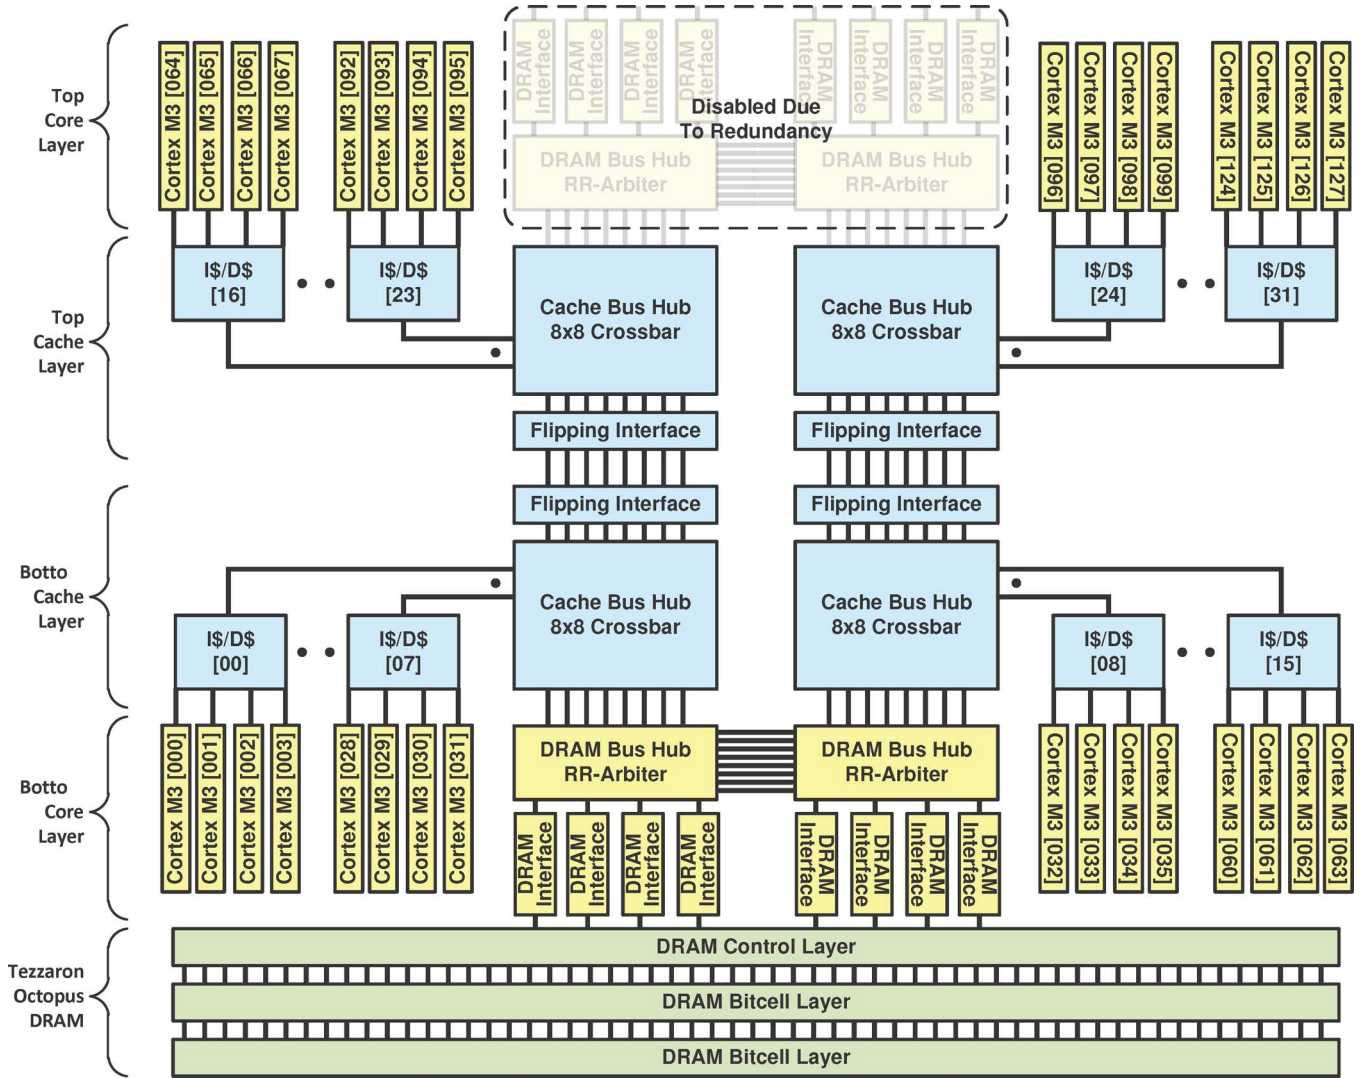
Top Core Layer

Cortex M3 [064]
Cortex M3 [065]
Cortex M3 [066]
Cortex M3 [067]
Cortex M3 [092]
Cortex M3 [093]
Cortex M3 [094]
Cortex M3 [095]

DRAM Interface
DRAM Interface
DRAM Interface
DRAM Interface
DRAM Interface
DRAM Interface
DRAM Interface
DRAM Interface

Disabled Due To Redundancy

DRAM Bus Hub RR-Arbiter
DRAM Bus Hub RR-Arbiter

Cortex M3 [096]
Cortex M3 [097]
Cortex M3 [098]
Cortex M3 [099]
Cortex M3 [124]
Cortex M3 [125]
Cortex M3 [126]
Cortex M3 [127]

Top Cache Layer

I$/D$ [16]
I$/D$ [23]
Cache Bus Hub 8x8 Crossbar
Cache Bus Hub 8x8 Crossbar
I$/D$ [24]
I$/D$ [31]

Flipping Interface
Flipping Interface
Flipping Interface
Flipping Interface

Botto Cache Layer

Cache Bus Hub 8x8 Crossbar
Cache Bus Hub 8x8 Crossbar
I$/D$ [00]
I$/D$ [07]
I$/D$ [08]
I$/D$ [15]

Botto Core Layer

Cortex M3 [000]
Cortex M3 [001]
Cortex M3 [002]
Cortex M3 [003]
Cortex M3 [028]
Cortex M3 [029]
Cortex M3 [030]
Cortex M3 [031]

DRAM Bus Hub RR-Arbiter
DRAM Bus Hub RR-Arbiter

DRAM Interface
DRAM Interface
DRAM Interface
DRAM Interface
DRAM Interface
DRAM Interface
DRAM Interface
DRAM Interface

Cortex M3 [032]
Cortex M3 [033]
Cortex M3 [034]
Cortex M3 [035]
Cortex M3 [060]
Cortex M3 [061]
Cortex M3 [062]
Cortex M3 [063]

Tezzaron Octopus DRAM

DRAM Control Layer
DRAM Bitcell Layer
DRAM Bitcell Layer